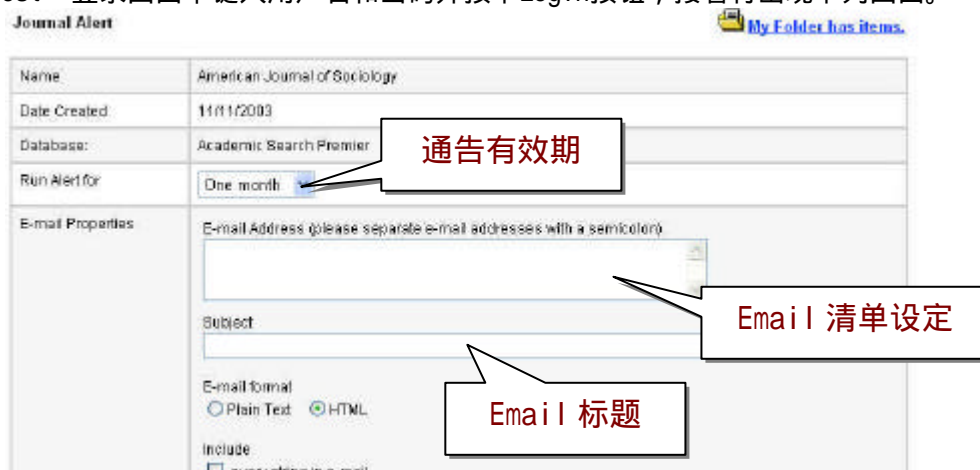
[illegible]

Journal Alert

My Folder has items.

| Name | American Journal of Sociology |
|---|---|
| Date Created | 11/11/2003 |
| Database: | Academic Search Premier |
| Run Alert for | One month |
| E-mail Properties | E-mail Address (please separate e-mail addresses with a semicolon) |
| | Subject |
| | E-mail format ○ Plain Text ⊙ HTML |
| | Include |

通告有效期

Email 清单设定

Email 标题

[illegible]